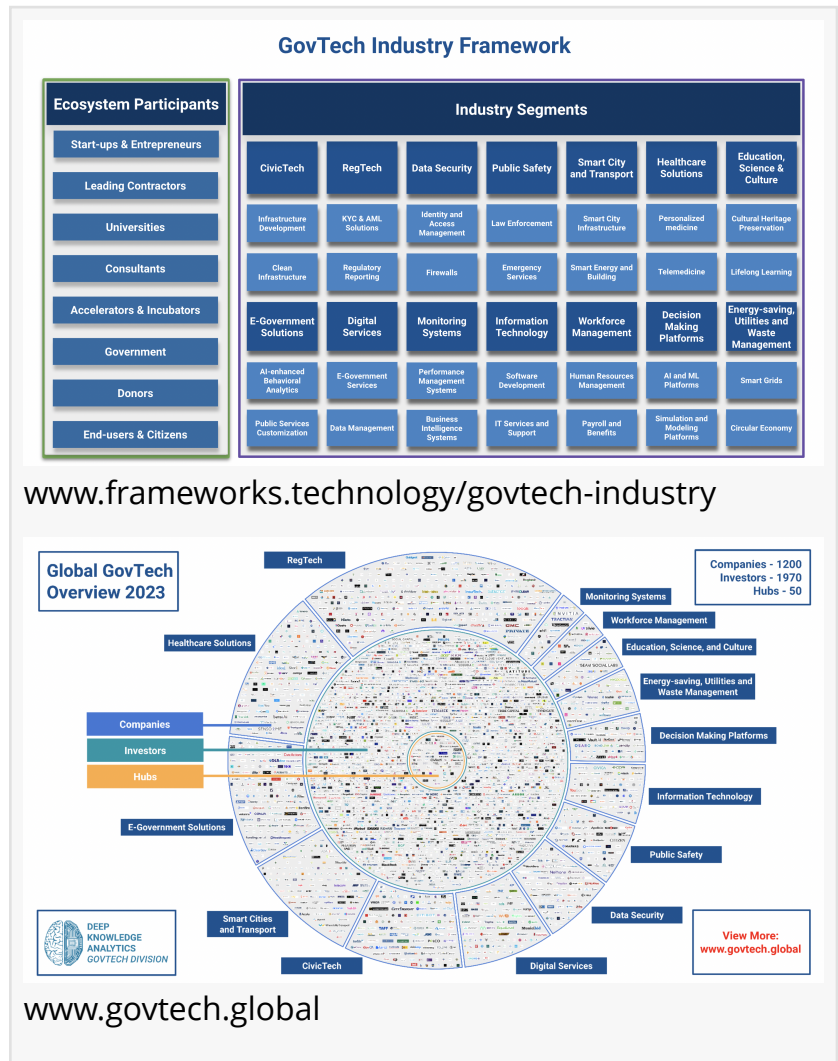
GovTech Industry Framework

Ecosystem Participants

Start-ups & Entrepreneurs

Leading Contractors

Universities

Consultants

Accelerators & Incubators

Government

Donors

End-users & Citizens

Industry Segments

| CivicTech | RegTech | Data Security | Public Safety | Smart City and Transport | Healthcare Solutions | Education, Science & Culture |
|---|---|---|---|---|---|---|
| Infrastructure Development | KYC & AML Solutions | Identity and Access Management | Law Enforcement | Smart City Infrastructure | Personalized medicine | Cultural Heritage Preservation |
| Clean Infrastructure | Regulatory Reporting | Firewalls | Emergency Services | Smart Energy and Building | Telemedicine | Lifelong Learning |
| E-Government Solutions | Digital Services | Monitoring Systems | Information Technology | Workforce Management | Decision Making Platforms | Energy-saving, Utilities and Waste Management |
| AI-enhanced Behavioral Analytics | E-Government Services | Performance Management Systems | Software Development | Human Resources Management | AI and ML Platforms | Smart Grids |
| Public Services Customization | Data Management | Business Intelligence Systems | IT Services and Support | Payroll and Benefits | Simulation and Modeling Platforms | Circular Economy |

www.frameworks.technology/govtech-industry

Global GovTech Overview 2023

Companies - 1200
Investors - 1970
Hubs - 50

RegTech

Monitoring Systems

Workforce Management

Education, Science, and Culture

Energy-saving, Utilities and Waste Management

Decision Making Platforms

Information Technology

Public Safety

Data Security

Digital Services

CivicTech

Smart Cities and Transport

E-Government Solutions

Healthcare Solutions

Companies

Investors

Hubs

DEEP KNOWLEDGE ANALYTICS
GOVTECH DIVISION

View More:
www.govtech.global

www.govtech.global